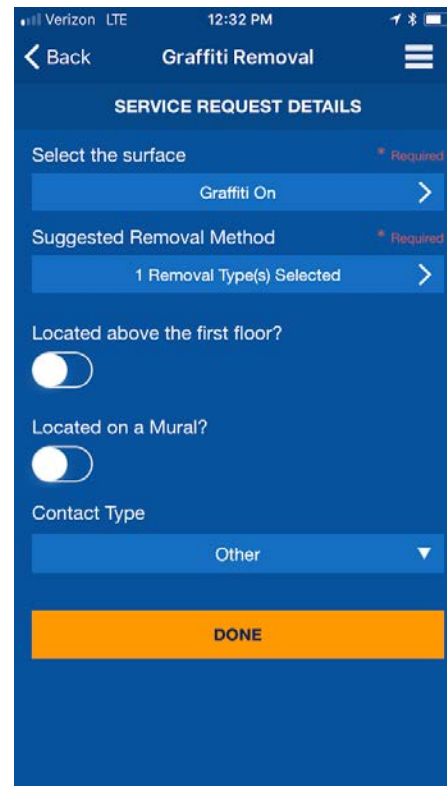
Verizon LTE 12:32 PM

Back Graffiti Removal

SERVICE REQUEST DETAILS

Select the surface * Required

Graffiti On

Suggested Removal Method * Required

1 Removal Type(s) Selected

Located above the first floor?

Located on a Mural?

Contact Type

Other

DONE